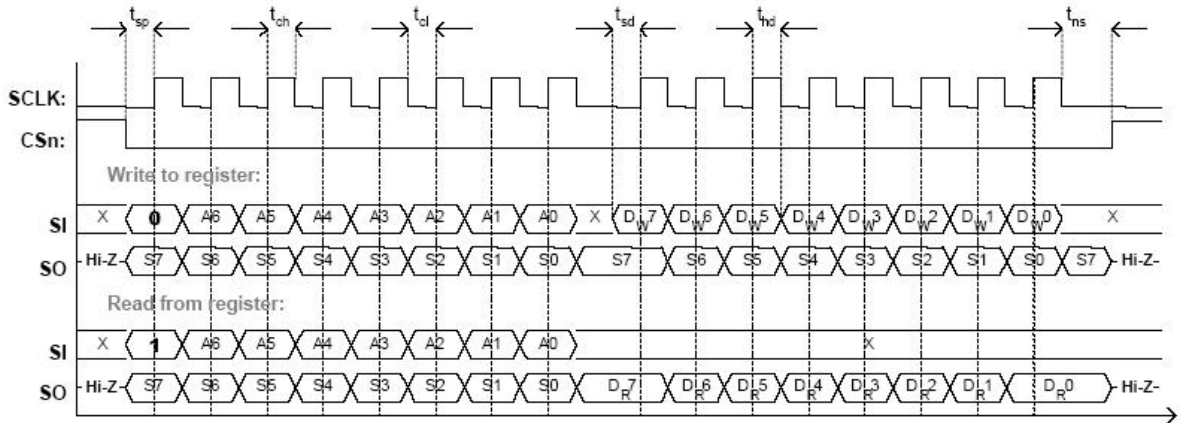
$t_{sp}$ $t_{ch}$ $t_{cl}$ $t_{sd}$ $t_{hd}$ $t_{ns}$

SCLK:
CSn:

Write to register:

SI X 0 A6 A5 A4 A3 A2 A1 A0 X $D_W7$ $D_W6$ $D_W5$ $D_W4$ $D_W3$ $D_W2$ $D_W1$ $D_W0$ X

SO Hi-Z- S7 S6 S5 S4 S3 S2 S1 S0 S7 S6 S5 S4 S3 S2 S1 S0 S7 Hi-Z-

Read from register:

SI X 1 A6 A5 A4 A3 A2 A1 A0 X

SO Hi-Z- S7 S6 S5 S4 S3 S2 S1 S0 $D_R7$ $D_R6$ $D_R5$ $D_R4$ $D_R3$ $D_R2$ $D_R1$ $D_R0$ Hi-Z-